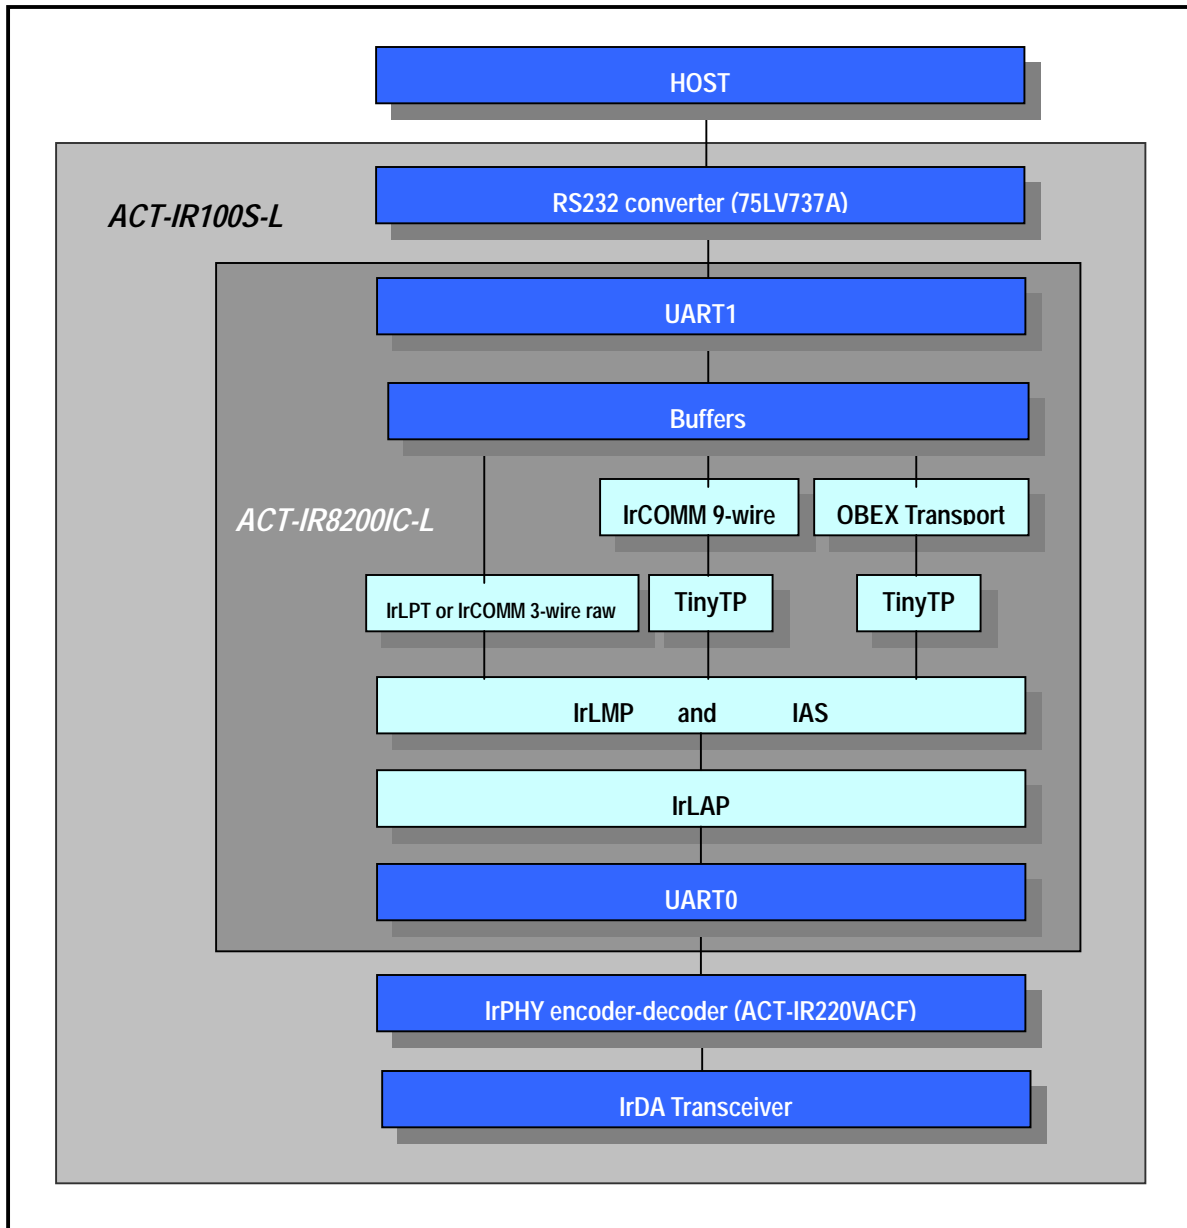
HOST

ACT-IR100S-L

RS232 converter (75LV737A)

UART1

Buffers

ACT-IR8200IC-L

IrCOMM 9-wire

OBEX Transport

IrLPT or IrCOMM 3-wire raw

TinyTP

TinyTP

IrLMP and IAS

IrLAP

UART0

IrPHY encoder-decoder (ACT-IR220VACF)

IrDA Transceiver